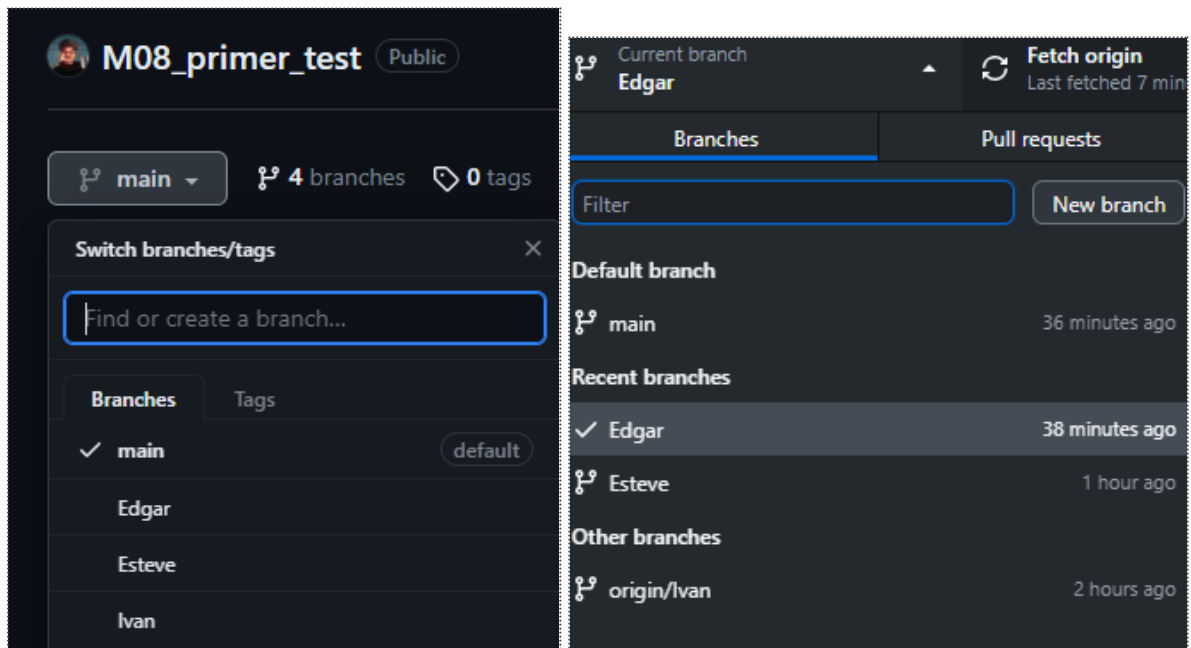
M08_primer_test Public

main 4 branches 0 tags

Switch branches/tags

Find or create a branch...

Branches Tags

✓ main default

Edgar

Esteve

Ivan

Current branch
Edgar

Fetch origin
Last fetched 7 min

Branches Pull requests

Filter New branch

Default branch

main 36 minutes ago

Recent branches

✓ Edgar 38 minutes ago

Esteve 1 hour ago

Other branches

origin/Ivan 2 hours ago